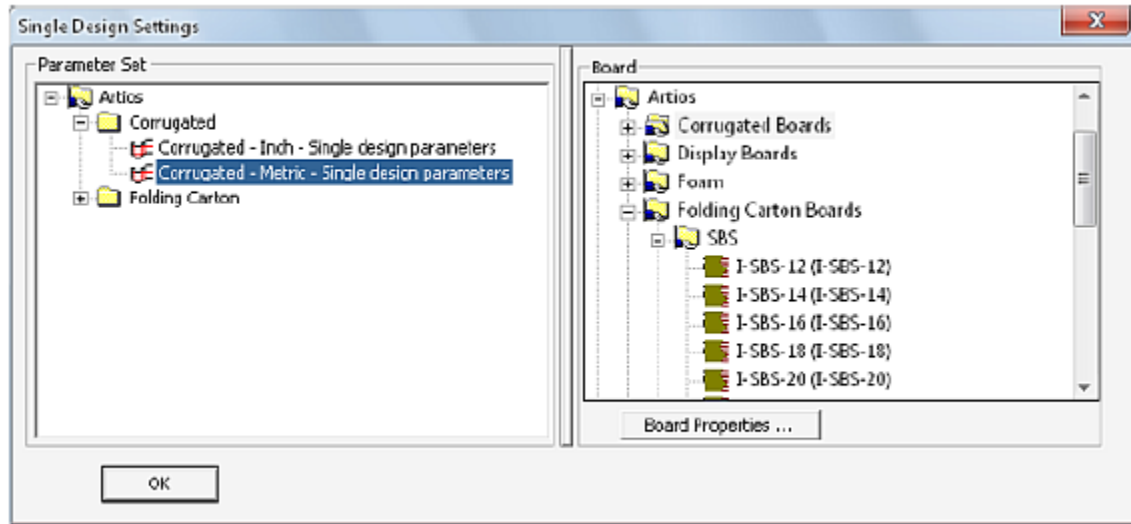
Single Design Settings

Parameter Set

Artios
Corrugated
Corrugated - Inch - Single design parameters
Corrugated - Metric - Single design parameters
Folding Carton

Board

Artios
Corrugated Boards
Display Boards
Foam
Folding Carton Boards
SBS
I-SBS-12 (I-SBS-12)
I-SBS-14 (I-SBS-14)
I-SBS-16 (I-SBS-16)
I-SBS-18 (I-SBS-18)
I-SBS-20 (I-SBS-20)

Board Properties ...

OK